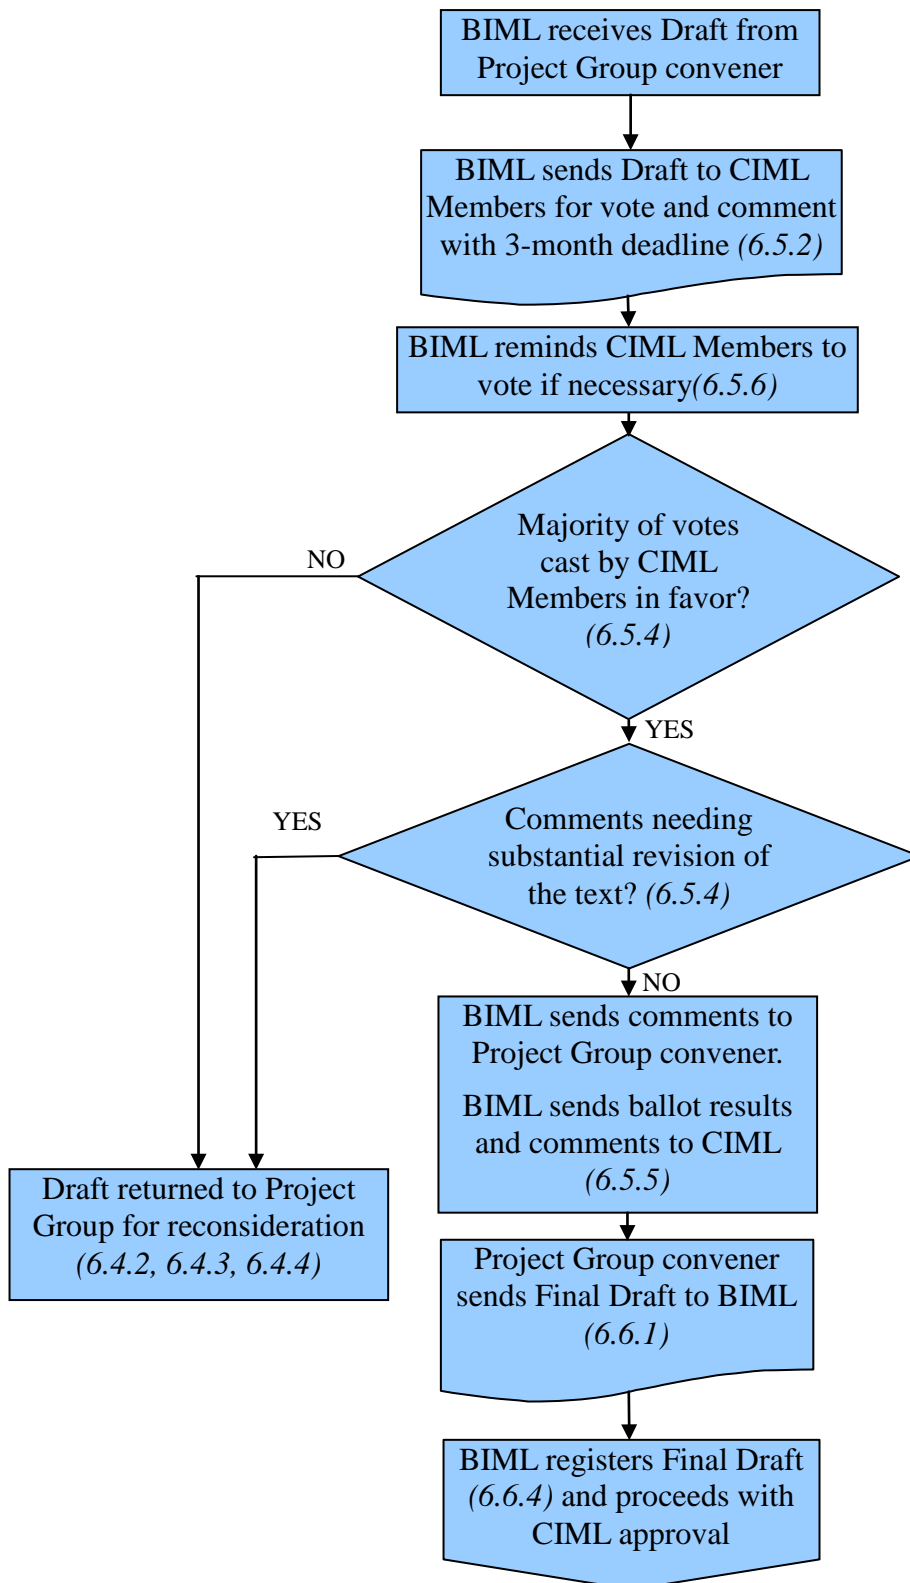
BIML receives Draft from Project Group convener

BIML sends Draft to CIML Members for vote and comment with 3-month deadline *(6.5.2)*

BIML reminds CIML Members to vote if necessary*(6.5.6)*

Majority of votes cast by CIML Members in favor? *(6.5.4)*

NO

YES

Comments needing substantial revision of the text? *(6.5.4)*

YES

NO

BIML sends comments to Project Group convener.

BIML sends ballot results and comments to CIML *(6.5.5)*

Draft returned to Project Group for reconsideration *(6.4.2, 6.4.3, 6.4.4)*

Project Group convener sends Final Draft to BIML *(6.6.1)*

BIML registers Final Draft *(6.6.4)* and proceeds with CIML approval